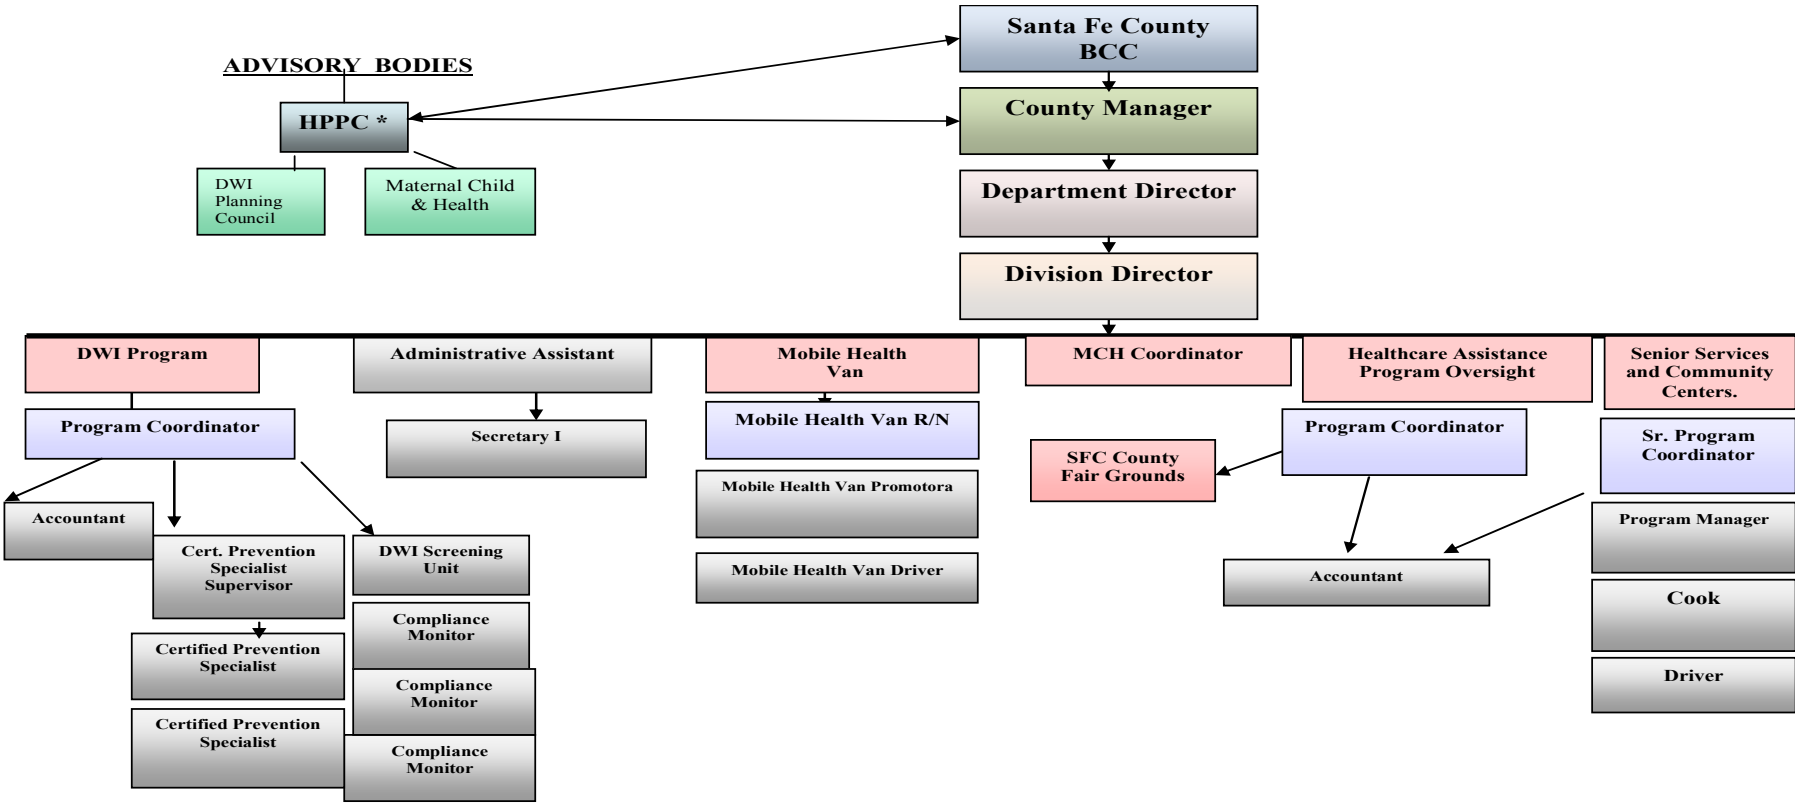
ADVISORY BODIES

HPPC *

DWI Planning Council

Maternal Child & Health

Santa Fe County BCC

County Manager

Department Director

Division Director

DWI Program

Program Coordinator

Accountant

Cert. Prevention Specialist Supervisor

Certified Prevention Specialist

Certified Prevention Specialist

DWI Screening Unit

Compliance Monitor

Compliance Monitor

Compliance Monitor

Administrative Assistant

Secretary I

Mobile Health Van

Mobile Health Van R/N

Mobile Health Van Promotora

Mobile Health Van Driver

MCH Coordinator

SFC County Fair Grounds

Healthcare Assistance Program Oversight

Program Coordinator

Accountant

Senior Services and Community Centers.

Sr. Program Coordinator

Program Manager

Cook

Driver